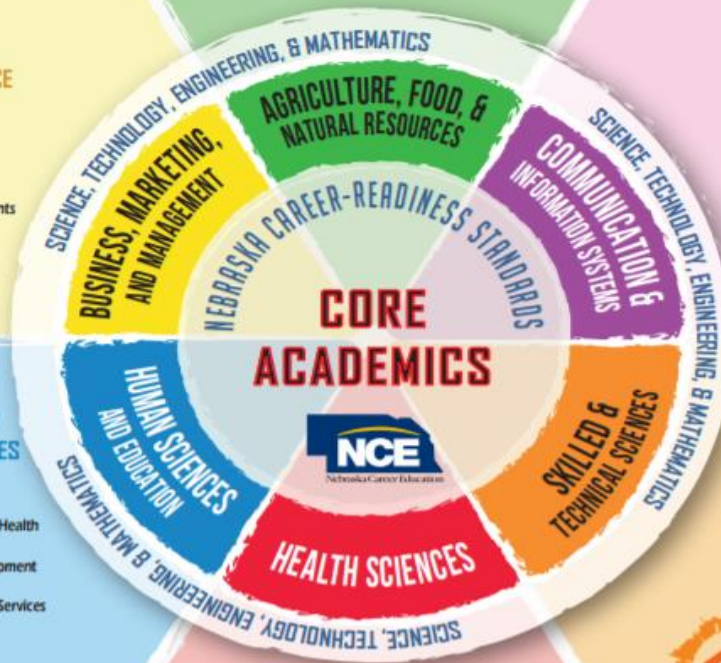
CE

nts

ES

Health

pment

Services

SCIENCE, TECHNOLOGY, ENGINEERING, & MATHEMATICS

AGRICULTURE, FOOD, & NATURAL RESOURCES

SCIENCE, TECHNOLOGY, ENGINEERING, & MATHEMATICS

BUSINESS, MARKETING, AND MANAGEMENT

COMMUNICATION & INFORMATION SYSTEMS

NEBRASKA CAREER-READINESS STANDARDS

CORE ACADEMICS

HUMAN SCIENCES AND EDUCATION

SKILLED & TECHNICAL SCIENCES

NCE
Nebraska Career Education

SCIENCE, TECHNOLOGY, ENGINEERING, & MATHEMATICS

HEALTH SCIENCES

SCIENCE, TECHNOLOGY, ENGINEERING, & MATHEMATICS